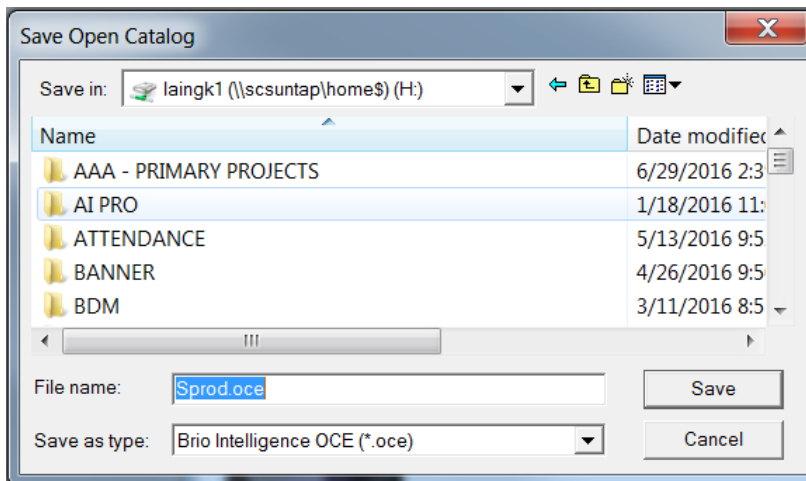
Save Open Catalog

Save in: laingk1 (\\scsuntap\home$) (H:)

| Name | Date modified |
|---|---|
| AAA - PRIMARY PROJECTS | 6/29/2016 2:3 |
| AI PRO | 1/18/2016 11: |
| ATTENDANCE | 5/13/2016 9:5 |
| BANNER | 4/26/2016 9:5 |
| BDM | 3/11/2016 8:5 |

File name: Sprod.oce

Save

Save as type: Brio Intelligence OCE (*.oce)

Cancel